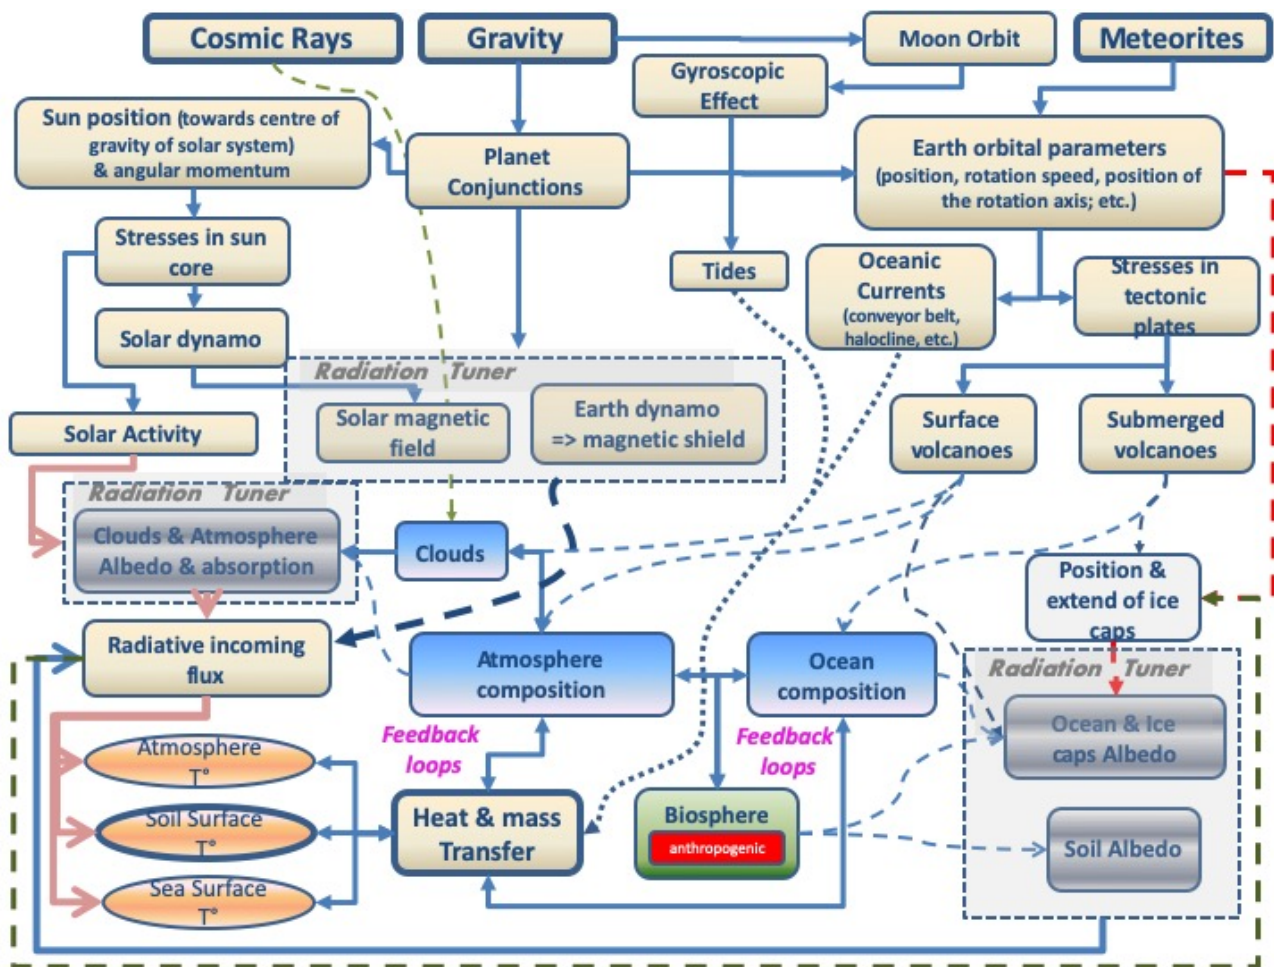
Cosmic Rays

Gravity

Moon Orbit

Meteorites

Gyroscopic Effect

Sun position (towards centre of gravity of solar system) & angular momentum

Planet Conjunctions

Earth orbital parameters (position, rotation speed, position of the rotation axis; etc.)

Stresses in sun core

Tides

Oceanic Currents (conveyor belt, halocline, etc.)

Stresses in tectonic plates

Solar dynamo

Radiation Tuner

Solar magnetic field

Earth dynamo => magnetic shield

Solar Activity

Surface volcanoes

Submerged volcanoes

Radiation Tuner

Clouds & Atmosphere Albedo & absorption

Clouds

Position & extend of ice caps

Radiative incoming flux

Atmosphere composition

Ocean composition

Radiation Tuner

Ocean & Ice caps Albedo

Atmosphere T°

Feedback loops

Feedback loops

Soil Surface T°

Heat & mass Transfer

Biosphere

anthropogenic

Soil Albedo

Sea Surface T°